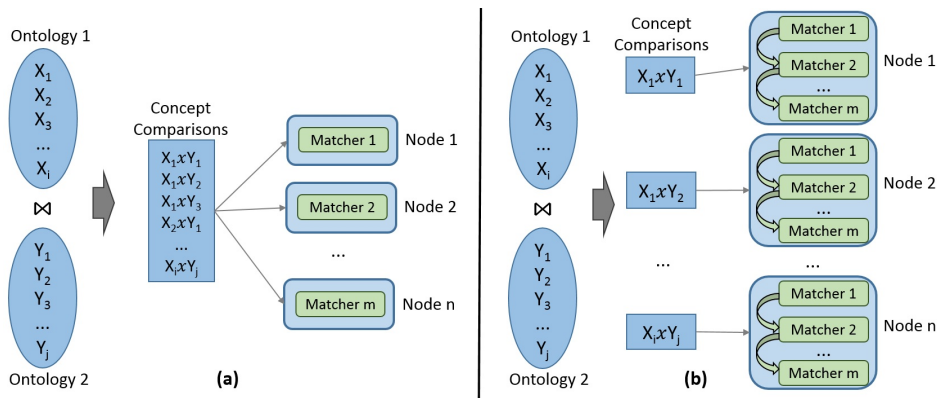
Ontology 1

$X_1$
$X_2$
$X_3$
...
$X_i$

$\bowtie$

$Y_1$
$Y_2$
$Y_3$
...
$Y_j$

Ontology 2

Concept Comparisons

$X_1 x Y_1$
$X_1 x Y_2$
$X_1 x Y_3$
$X_2 x Y_1$
...
$X_i x Y_j$

Matcher 1 Node 1
Matcher 2 Node 2
...
Matcher m Node n

(a)

Ontology 1

$X_1$
$X_2$
$X_3$
...
$X_i$

$\bowtie$

$Y_1$
$Y_2$
$Y_3$
...
$Y_j$

Ontology 2

Concept Comparisons

$X_1 x Y_1$

Matcher 1
Matcher 2
...
Matcher m
Node 1

$X_1 x Y_2$

Matcher 1
Matcher 2
...
Matcher m
Node 2

...

...

$X_i x Y_j$

Matcher 1
Matcher 2
...
Matcher m
Node n

(b)